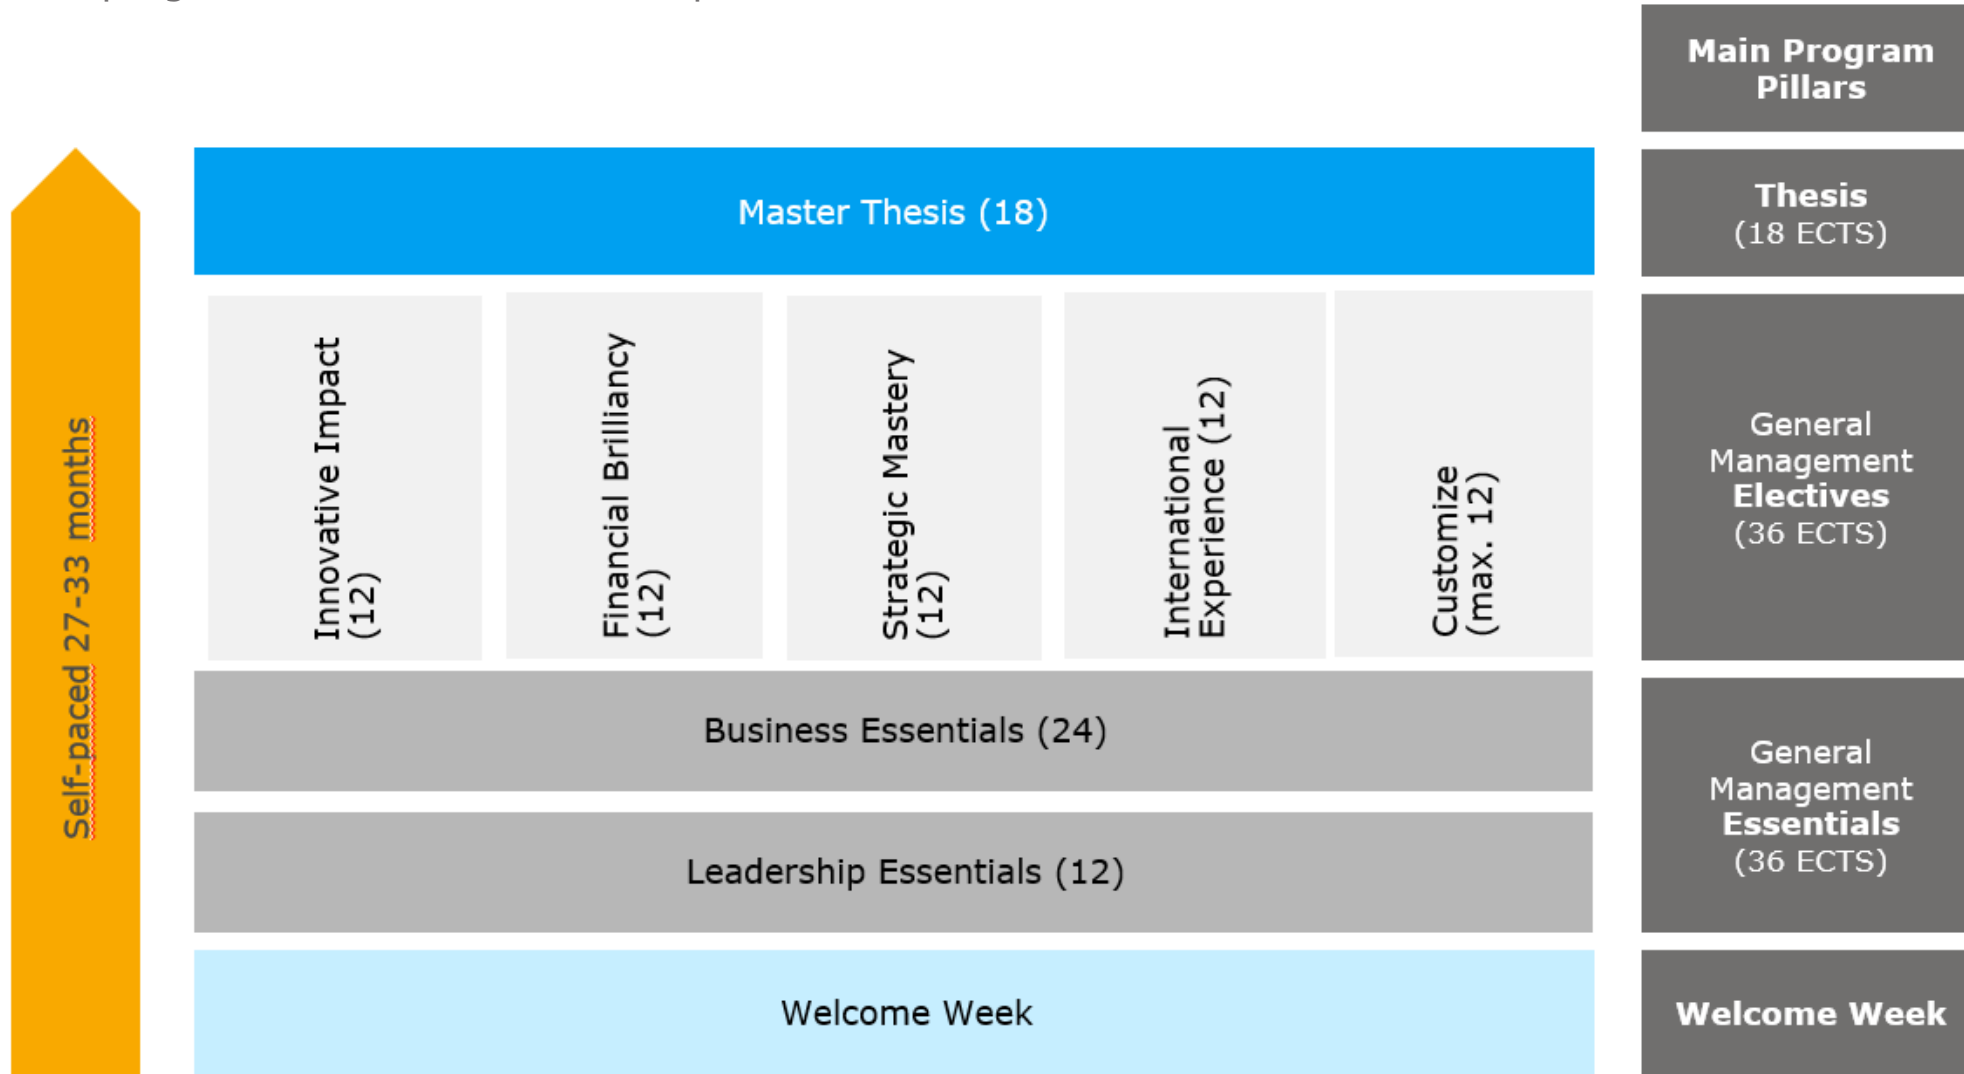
Main Program Pillars

Self-paced 27-33 months

Master Thesis (18)

Thesis (18 ECTS)

Innovative Impact (12)

Financial Brilliancy (12)

Strategic Mastery (12)

International Experience (12)

Customize (max. 12)

General Management Electives (36 ECTS)

Business Essentials (24)

Leadership Essentials (12)

General Management Essentials (36 ECTS)

Welcome Week

Welcome Week